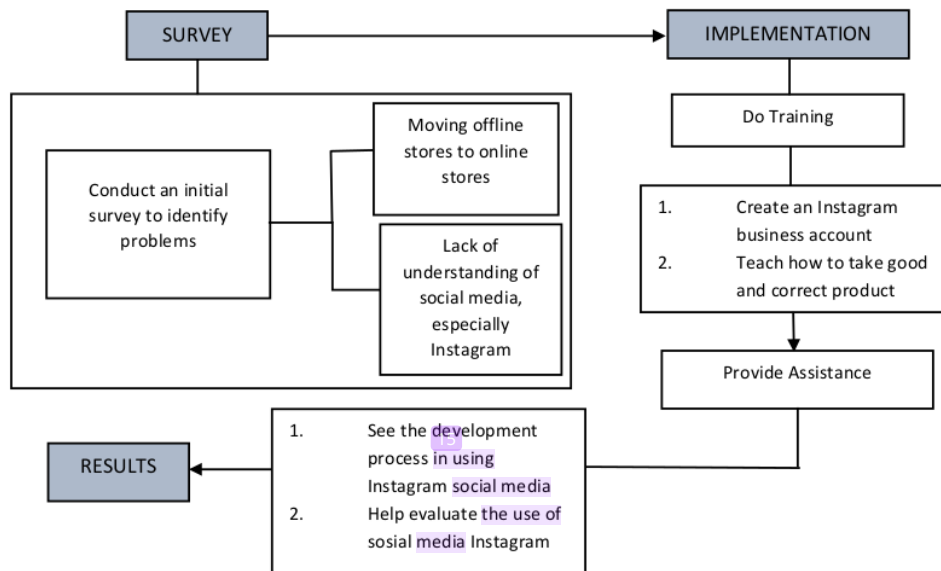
SURVEY

IMPLEMENTATION

Conduct an initial survey to identify problems

Moving offline stores to online stores

Lack of understanding of social media, especially Instagram

Do Training

1. Create an Instagram business account
2. Teach how to take good and correct product

Provide Assistance

RESULTS

1. See the development process in using Instagram social media
2. Help evaluate the use of sosial media Instagram

13